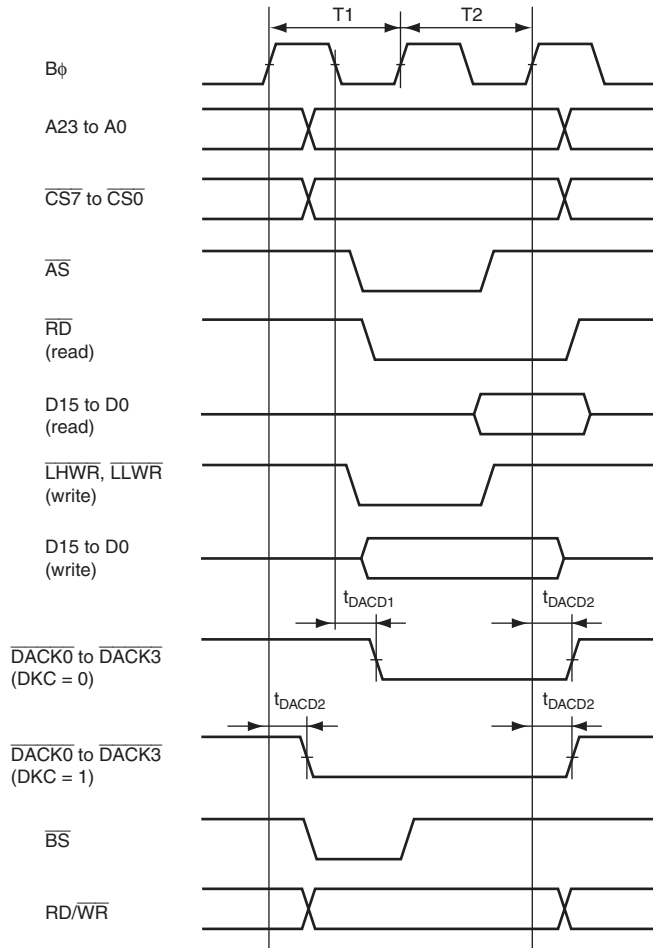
T1

T2

B$\phi$

A23 to A0

$\overline{CS7}$ to $\overline{CS0}$

$\overline{AS}$

$\overline{RD}$
(read)

D15 to D0
(read)

$\overline{LHWR}$, $\overline{LLWR}$
(write)

D15 to D0
(write)

$t_{DACD1}$

$t_{DACD2}$

$\overline{DACK0}$ to $\overline{DACK3}$
(DKC = 0)

$t_{DACD2}$

$t_{DACD2}$

$\overline{DACK0}$ to $\overline{DACK3}$
(DKC = 1)

$\overline{BS}$

RD/$\overline{WR}$